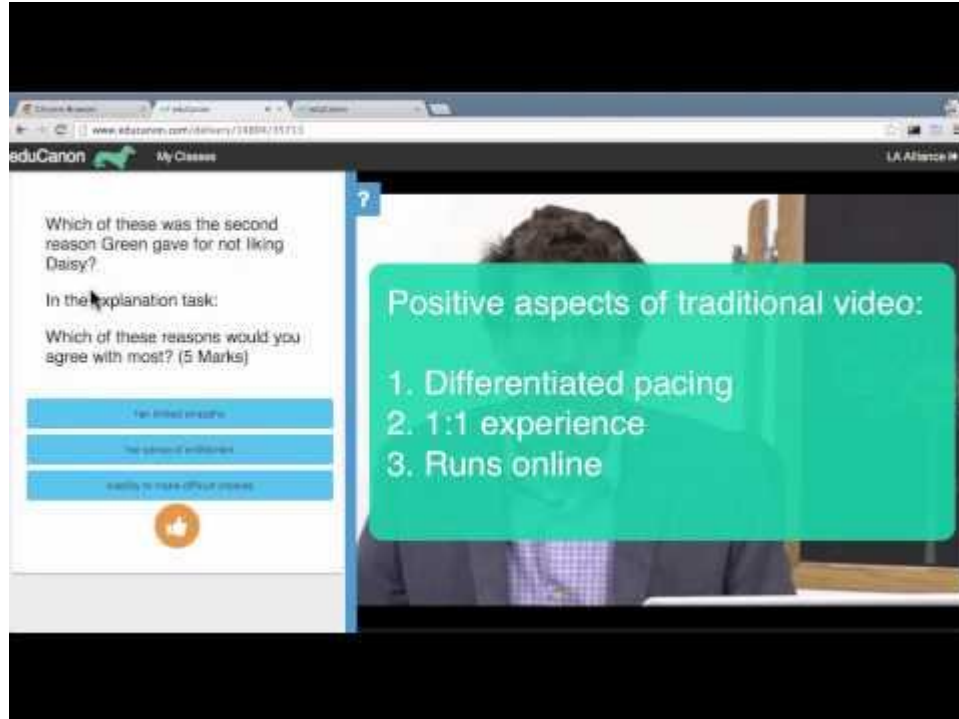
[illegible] eduCanon eduCanon

www.educanon.com/delivery/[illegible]

eduCanon My Classes

LA Alliance

Which of these was the second reason Green gave for not liking Daisy?

In the explanation task:

Which of these reasons would you agree with most? (5 Marks)

her limited empathy

her sense of entitlement

inability to make difficult choices

?

Positive aspects of traditional video:

1. Differentiated pacing
2. 1:1 experience
3. Runs online